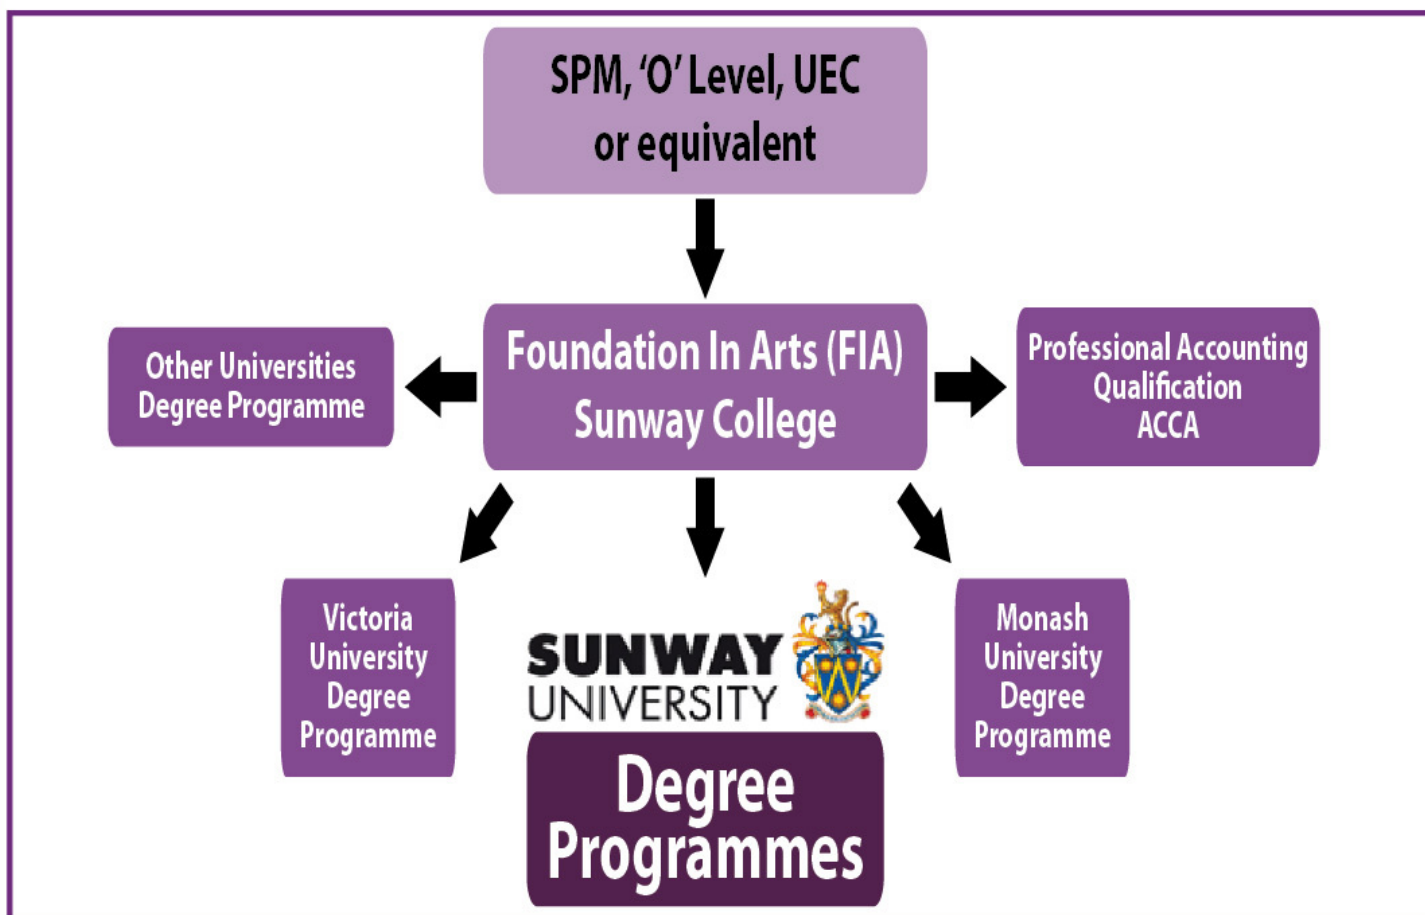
SPM, 'O' Level, UEC or equivalent

Foundation In Arts (FIA)
Sunway College

Other Universities Degree Programme

Professional Accounting Qualification ACCA

Victoria University Degree Programme

SUNWAY UNIVERSITY

Degree Programmes

Monash University Degree Programme